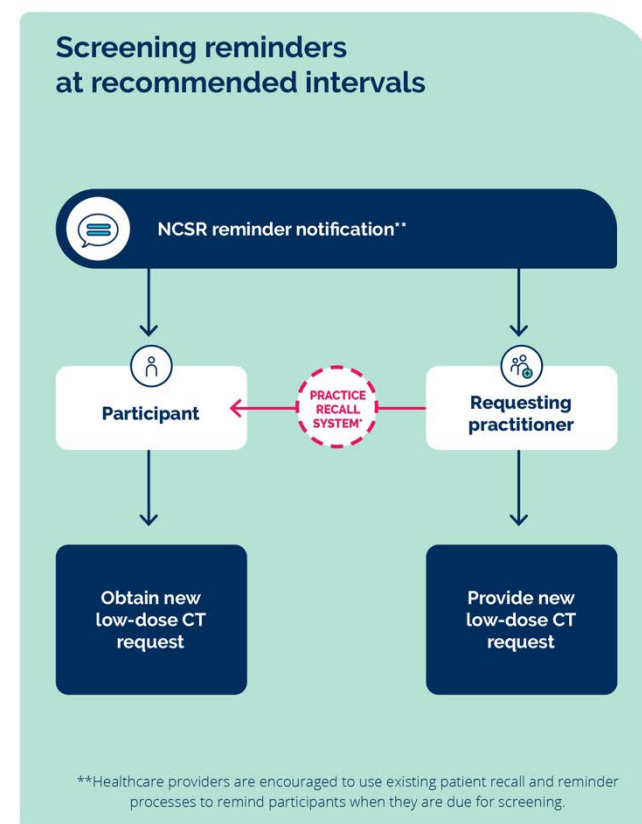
Screening reminders at recommended intervals

NCSR reminder notification**

Participant

PRACTICE RECALL SYSTEM*

Requesting practitioner

Obtain new low-dose CT request

Provide new low-dose CT request

**Healthcare providers are encouraged to use existing patient recall and reminder processes to remind participants when they are due for screening.